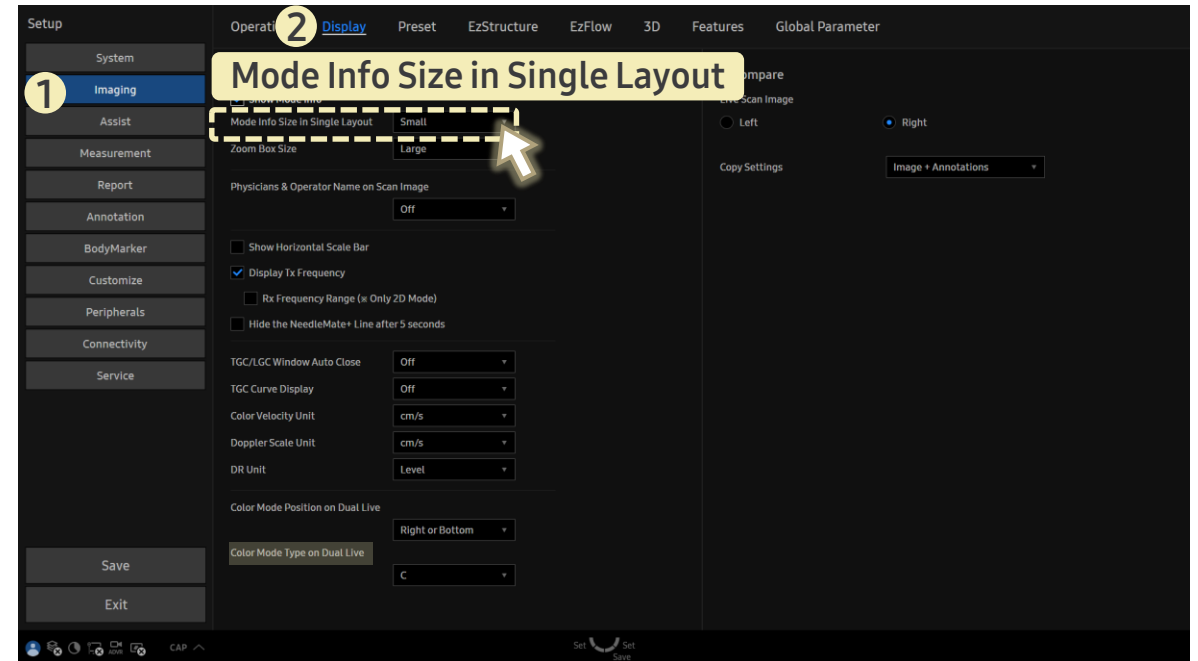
Setup

System
1 Imaging
Assist
Measurement
Report
Annotation
BodyMarker
Customize
Peripherals
Connectivity
Service

Save
Exit

Operati 2 Display Preset EzStructure EzFlow 3D Features Global Parameter

Mode Info Size in Single Layout

Show Mode Info
Mode Info Size in Single Layout Small
Zoom Box Size Large

Physicians & Operator Name on Scan Image
Off

Show Horizontal Scale Bar
Display Tx Frequency
Rx Frequency Range (※ Only 2D Mode)
Hide the NeedleMate+ Line after 5 seconds

TGC/LGC Window Auto Close Off
TGC Curve Display Off
Color Velocity Unit cm/s
Doppler Scale Unit cm/s
DR Unit Level

Color Mode Position on Dual Live
Right or Bottom
Color Mode Type on Dual Live
C

ompare
Live Scan Image
Left
Right

Copy Settings Image + Annotations

CAP

Set Set
Save